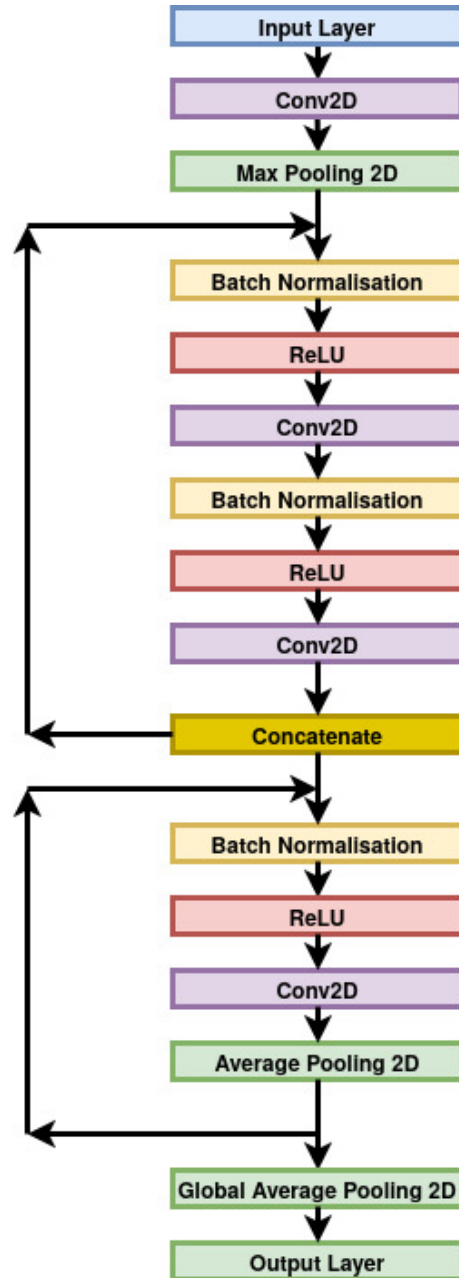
Input Layer

Conv2D

Max Pooling 2D

Batch Normalisation

ReLU

Conv2D

Batch Normalisation

ReLU

Conv2D

Concatenate

Batch Normalisation

ReLU

Conv2D

Average Pooling 2D

Global Average Pooling 2D

Output Layer